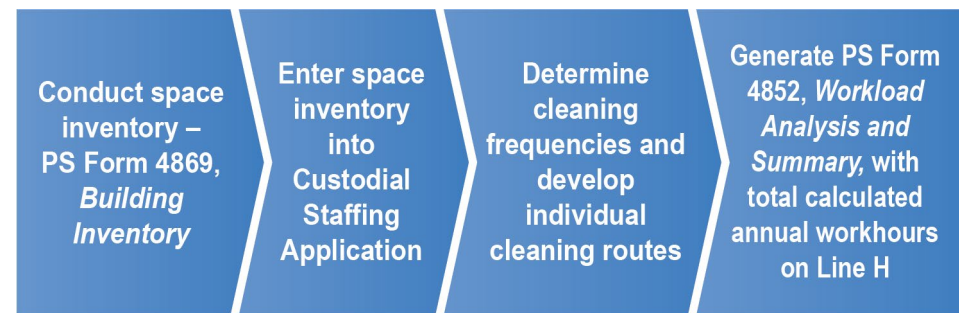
Conduct space inventory – PS Form 4869, *Building Inventory*

Enter space inventory into Custodial Staffing Application

Determine cleaning frequencies and develop individual cleaning routes

Generate PS Form 4852, *Workload Analysis and Summary,* with total calculated annual workhours on Line H